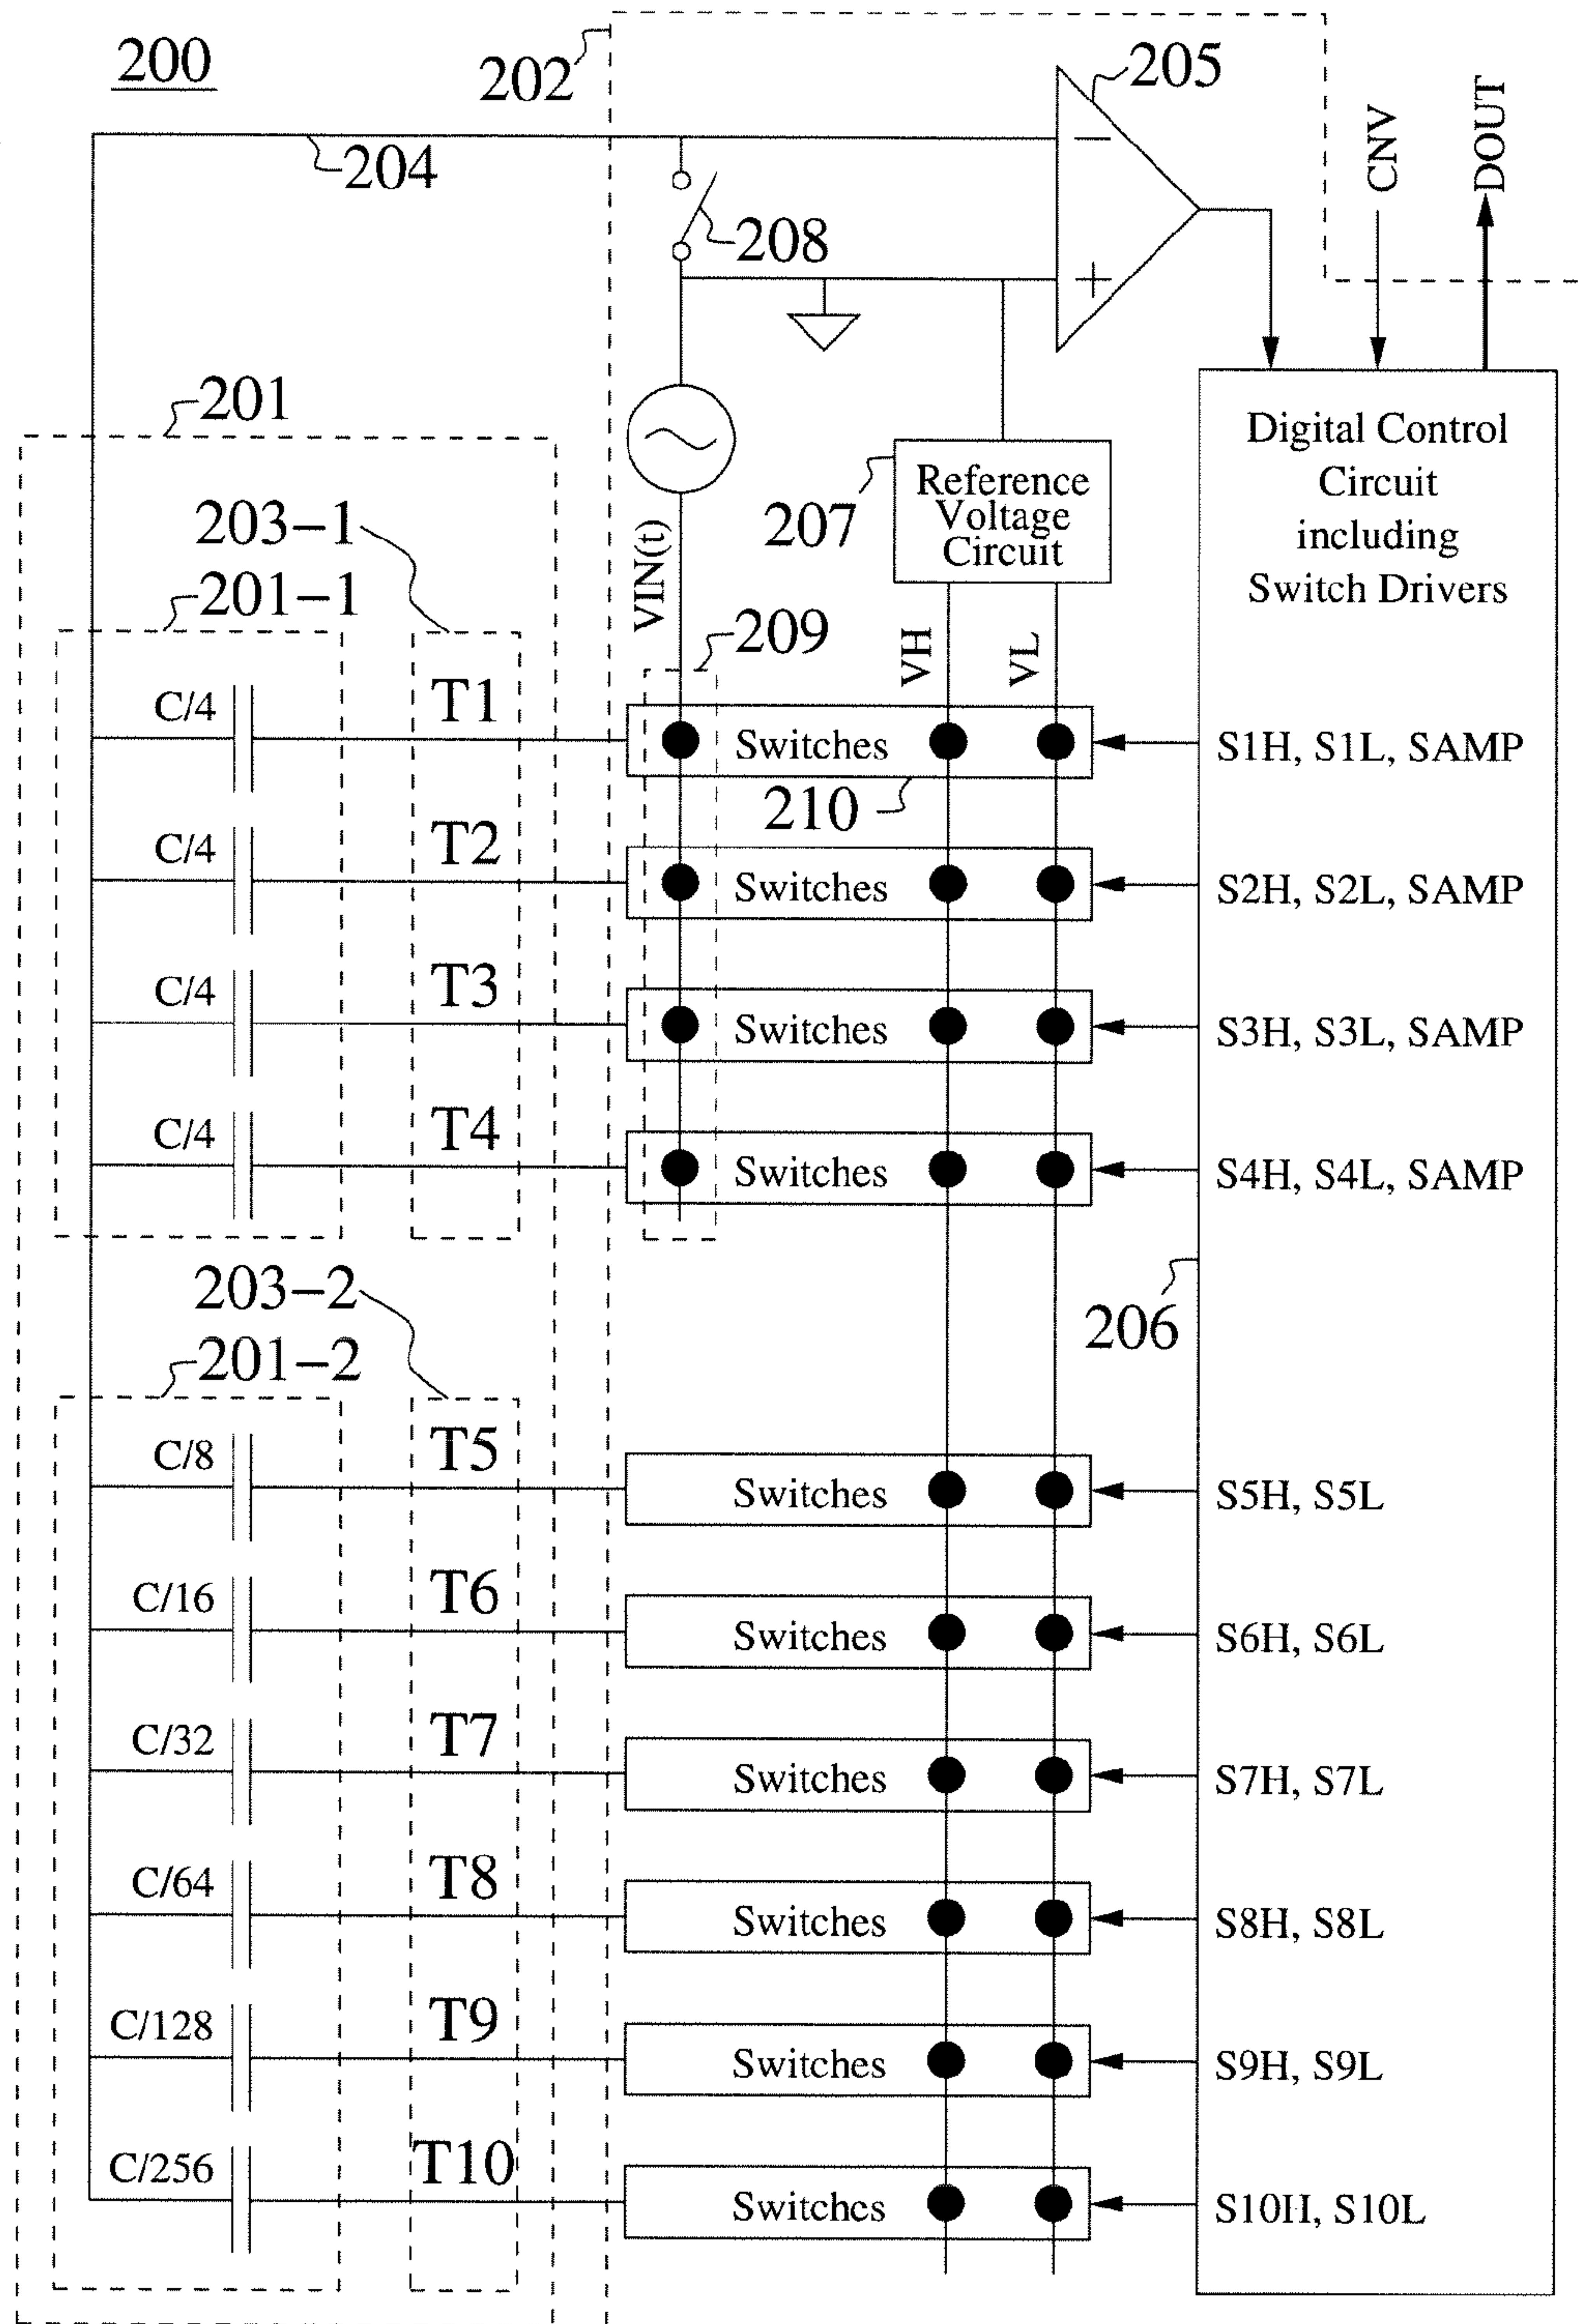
200
202
205
204
CNV
DOUT
208
201
Digital Control Circuit including Switch Drivers
Reference Voltage Circuit
207
203–1
201–1
VIN(t)
209
VH
VL
C/4
T1
Switches
S1H, S1L, SAMP
210
C/4
T2
Switches
S2H, S2L, SAMP
C/4
T3
Switches
S3H, S3L, SAMP
C/4
T4
Switches
S4H, S4L, SAMP
203–2
201–2
206
C/8
T5
Switches
S5H, S5L
C/16
T6
Switches
S6H, S6L
C/32
T7
Switches
S7H, S7L
C/64
T8
Switches
S8H, S8L
C/128
T9
Switches
S9H, S9L
C/256
T10
Switches
S10H, S10L